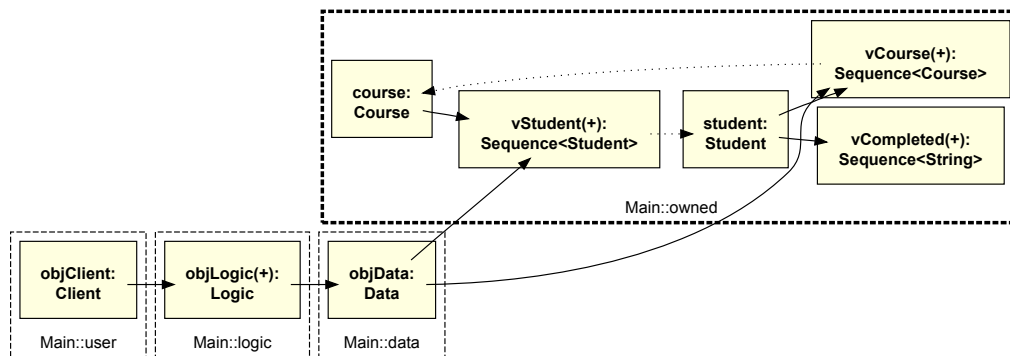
course: Course

vStudent(+): Sequence<Student>

student: Student

vCourse(+): Sequence<Course>

vCompleted(+): Sequence<String>

Main::owned

objClient: Client

Main::user

objLogic(+): Logic

Main::logic

objData: Data

Main::data